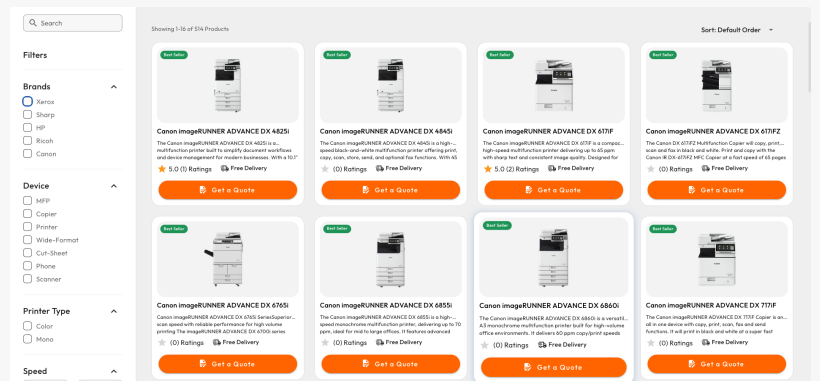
Search

Filters

Brands
Xerox
Sharp
HP
Ricoh
Canon

Device
MFP
Copier
Printer
Wide-Format
Cut-Sheet
Phone
Scanner

Printer Type
Color
Mono

Speed

Showing 1–16 of 514 Products

Sort: Default Order

Best Seller
Canon imageRUNNER ADVANCE DX 4825i
The Canon imageRUNNER ADVANCE DX 4825i is a multifunction printer built to simplify document workflows and device management for modern businesses. With a 10.1"
5.0 (1) Ratings Free Delivery
Get a Quote

Best Seller
Canon imageRUNNER ADVANCE DX 4845i
The Canon imageRUNNER ADVANCE DX 4845i is a high-speed black-and-white multifunction printer offering print, copy, scan, store, send, and optional fax functions. With 45
(0) Ratings Free Delivery
Get a Quote

Best Seller
Canon imageRUNNER ADVANCE DX 617iF
The Canon imageRUNNER ADVANCE DX 617iF is a compact, high-speed multifunction printer delivering up to 65 ppm with sharp text and consistent image quality. Designed for
5.0 (2) Ratings Free Delivery
Get a Quote

Best Seller
Canon imageRUNNER ADVANCE DX 617iFZ
The Canon DX 617iFZ Multifunction Copier will copy, print, scan and fax in black and white. Print and copy with the Canon IR DX 617iFZ MFC Copier at a fast speed of 65 pages
(0) Ratings Free Delivery
Get a Quote

Best Seller
Canon imageRUNNER ADVANCE DX 6765i
The Canon imageRUNNER ADVANCE DX 6765i SeriesSuperior scan speed with reliable performance for high volume printing The imageRUNNER ADVANCE DX 6700i series
(0) Ratings Free Delivery
Get a Quote

Best Seller
Canon imageRUNNER ADVANCE DX 6855i
The Canon imageRUNNER ADVANCE DX 6855i is a high-speed monochrome multifunction printer, delivering up to 70 ppm, ideal for mid to large offices. It features advanced
(0) Ratings Free Delivery
Get a Quote

Best Seller
Canon imageRUNNER ADVANCE DX 6860i
The Canon imageRUNNER ADVANCE DX 6860i is a versatile A3 monochrome multifunction printer built for high-volume office environments. It delivers 60 ppm copy/print speeds
(0) Ratings Free Delivery
Get a Quote

Best Seller
Canon imageRUNNER ADVANCE DX 717iF
The Canon imageRUNNER ADVANCE DX 717iF Copier is an all in one device with copy, print, scan, fax and send functions. It will print in black and white at a super fast
(0) Ratings Free Delivery
Get a Quote